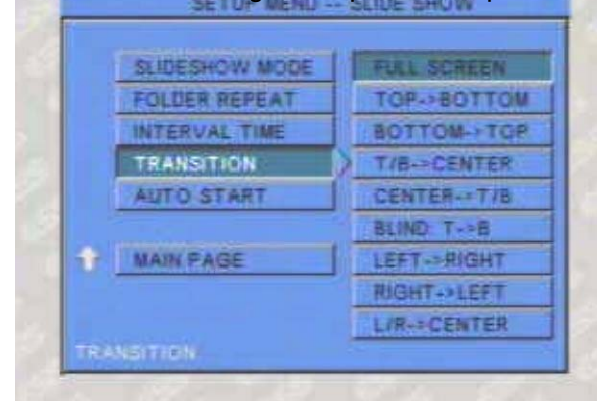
SETUP MENU -- SLIDE SHOW

SLIDESHOW MODE
FOLDER REPEAT
INTERVAL TIME
TRANSITION
AUTO START

MAIN PAGE

FULL SCREEN
TOP->BOTTOM
BOTTOM->TOP
T/B->CENTER
CENTER->T/B
BLIND: T->B
LEFT->RIGHT
RIGHT->LEFT
L/R->CENTER

TRANSITION